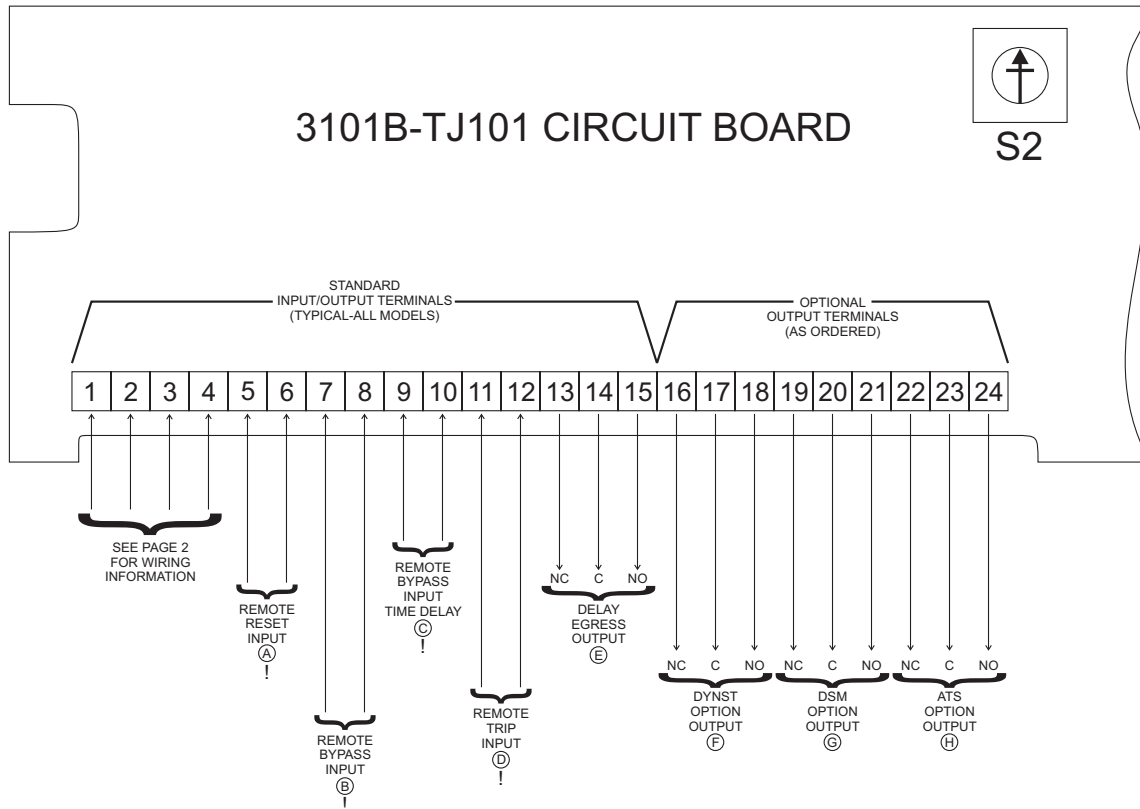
3101B-TJ101 CIRCUIT BOARD

S2

STANDARD
INPUT/OUTPUT TERMINALS
(TYPICAL-ALL MODELS)

OPTIONAL
OUTPUT TERMINALS
(AS ORDERED)

| 1 | 2 | 3 | 4 | 5 | 6 | 7 | 8 | 9 | 10 | 11 | 12 | 13 | 14 | 15 | 16 | 17 | 18 | 19 | 20 | 21 | 22 | 23 | 24 |
|---|---|---|---|---|---|---|---|---|---|---|---|---|---|---|---|---|---|---|---|---|---|---|---|

SEE PAGE 2
FOR WIRING
INFORMATION

REMOTE
RESET
INPUT
Ⓐ
!

REMOTE
BYPASS
INPUT
Ⓑ
!

REMOTE
BYPASS
INPUT
TIME DELAY
Ⓒ
!

REMOTE
TRIP
INPUT
Ⓓ
!

NC C NO
DELAY
EGRESS
OUTPUT
Ⓔ

NC C NO
DYNST
OPTION
OUTPUT
Ⓕ

NC C NO
DSM
OPTION
OUTPUT
Ⓖ

NC C NO
ATS
OPTION
OUTPUT
Ⓗ